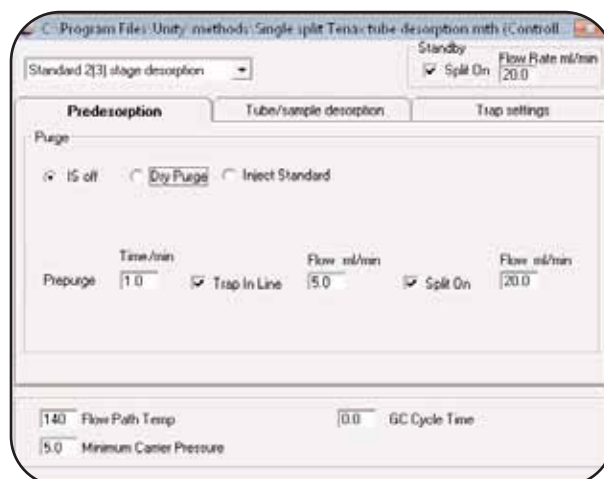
C:\Program Files\Unity\methods\Single split Tenax tube desorption.mth (Controll

Standard 2(3) stage desorption

Standby
Split On
Flow Rate ml/min
20.0

Predesorption
Tube/sample desorption
Trap settings

Purge

IS off
Dry Purge
Inject Standard

Time/min
Flow ml/min
Flow ml/min

Prepurge
1.0
Trap In Line
5.0
Split On
20.0

140 Flow Path Temp
0.0 GC Cycle Time
5.0 Minimum Carrier Pressure